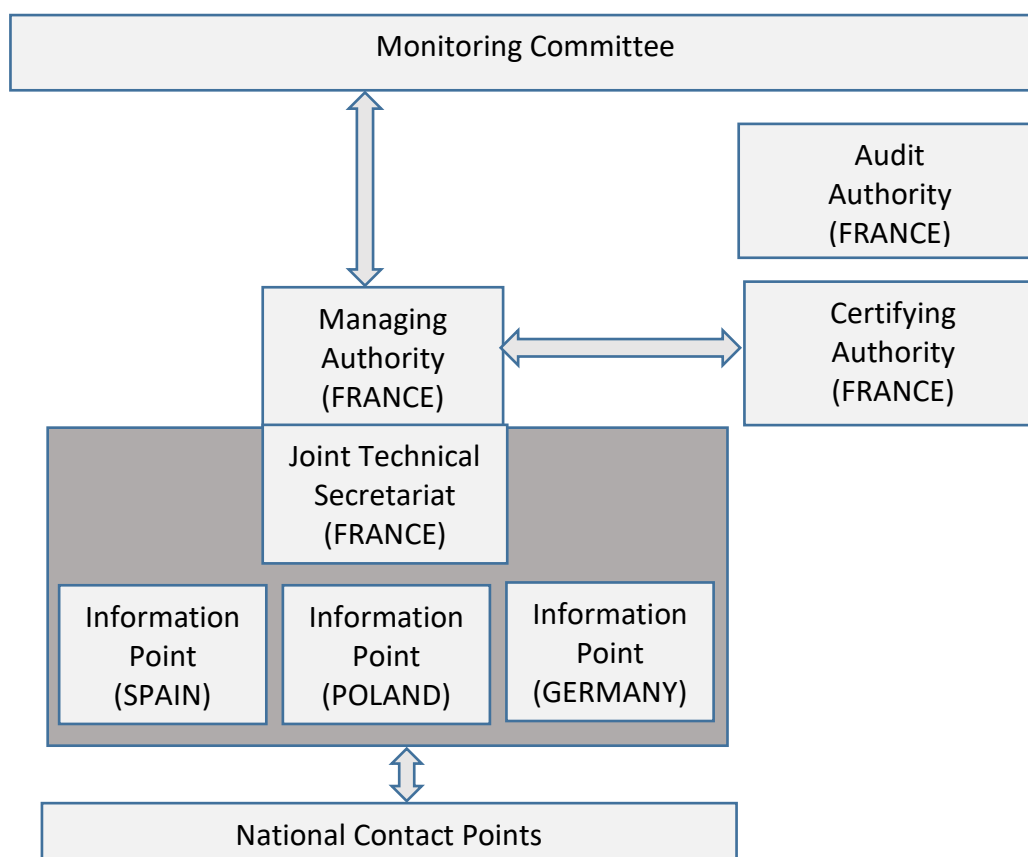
Monitoring Committee

Audit Authority (FRANCE)

Managing Authority (FRANCE)

Certifying Authority (FRANCE)

Joint Technical Secretariat (FRANCE)

Information Point (SPAIN)

Information Point (POLAND)

Information Point (GERMANY)

National Contact Points